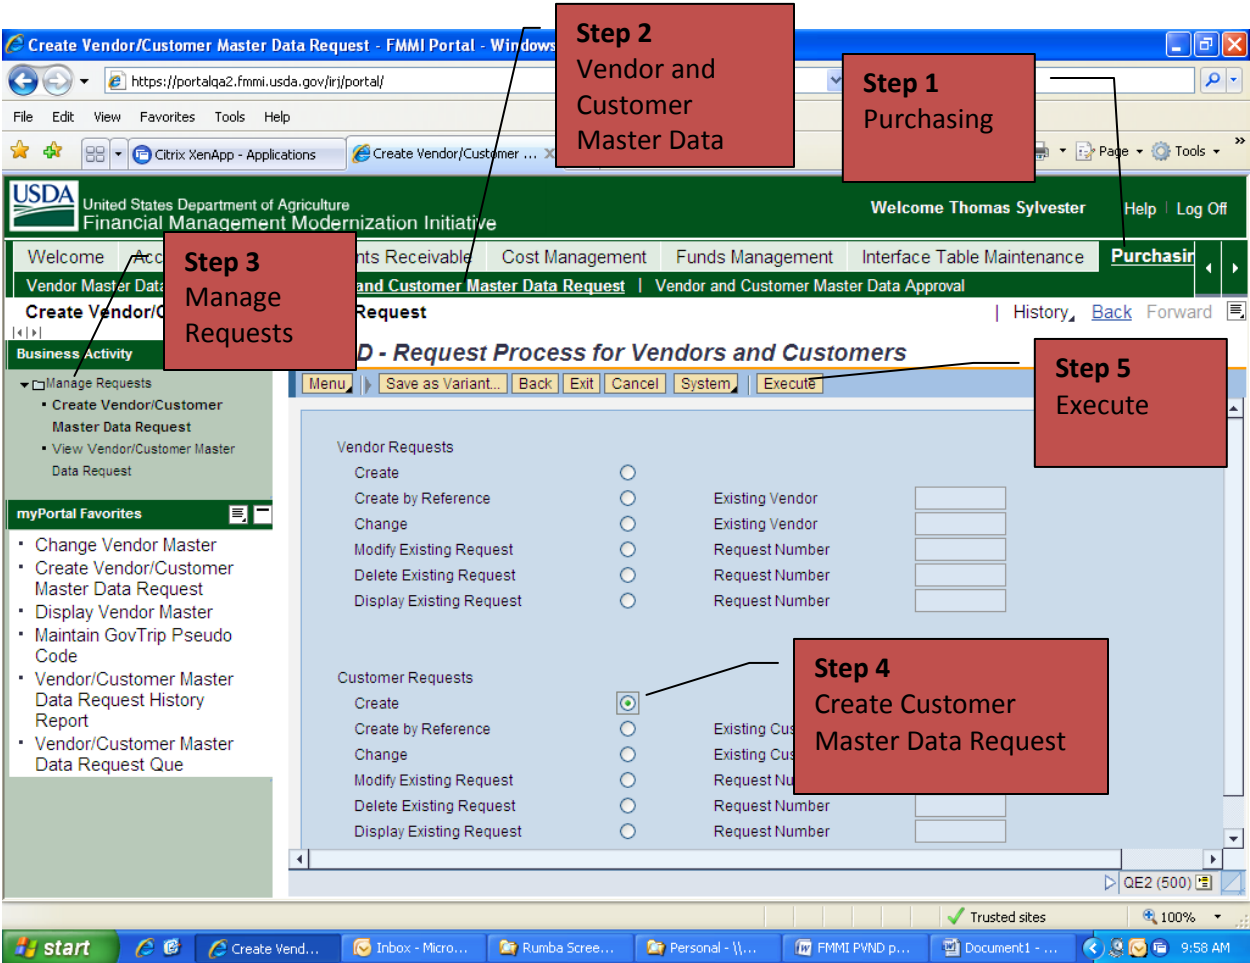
Create Vendor/Customer Master Data Request - FMMI Portal - Windows

https://portalqa2.fmmi.usda.gov/irj/portal/

File Edit View Favorites Tools Help

Citrix XenApp - Applications

Create Vendor/Customer ...

Page Tools

Step 2
Vendor and Customer Master Data

Step 1
Purchasing

USDA United States Department of Agriculture
Financial Management Modernization Initiative

Welcome Thomas Sylvester Help Log Off

Welcome Acc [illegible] nts Receivable Cost Management Funds Management Interface Table Maintenance Purchasin

Vendor Master Data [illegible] and Customer Master Data Request | Vendor and Customer Master Data Approval

Create Vendor/C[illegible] Request

| History Back Forward

Step 3
Manage Requests

Business Activity

Manage Requests
Create Vendor/Customer Master Data Request
View Vendor/Customer Master Data Request

myPortal Favorites

Change Vendor Master
Create Vendor/Customer Master Data Request
Display Vendor Master
Maintain GovTrip Pseudo Code
Vendor/Customer Master Data Request History Report
Vendor/Customer Master Data Request Que

D - Request Process for Vendors and Customers

Menu Save as Variant... Back Exit Cancel System Execute

Step 5
Execute

Vendor Requests
Create
Create by Reference Existing Vendor
Change Existing Vendor
Modify Existing Request Request Number
Delete Existing Request Request Number
Display Existing Request Request Number

Customer Requests
Create
Create by Reference Existing Cus
Change Existing Cus
Modify Existing Request Request Nu
Delete Existing Request Request Number
Display Existing Request Request Number

Step 4
Create Customer Master Data Request

QE2 (500)

Trusted sites 100%

start Create Vend... Inbox - Micro... Rumba Scree... Personal - \\... FMMI PVND p... Document1 - ... 9:58 AM